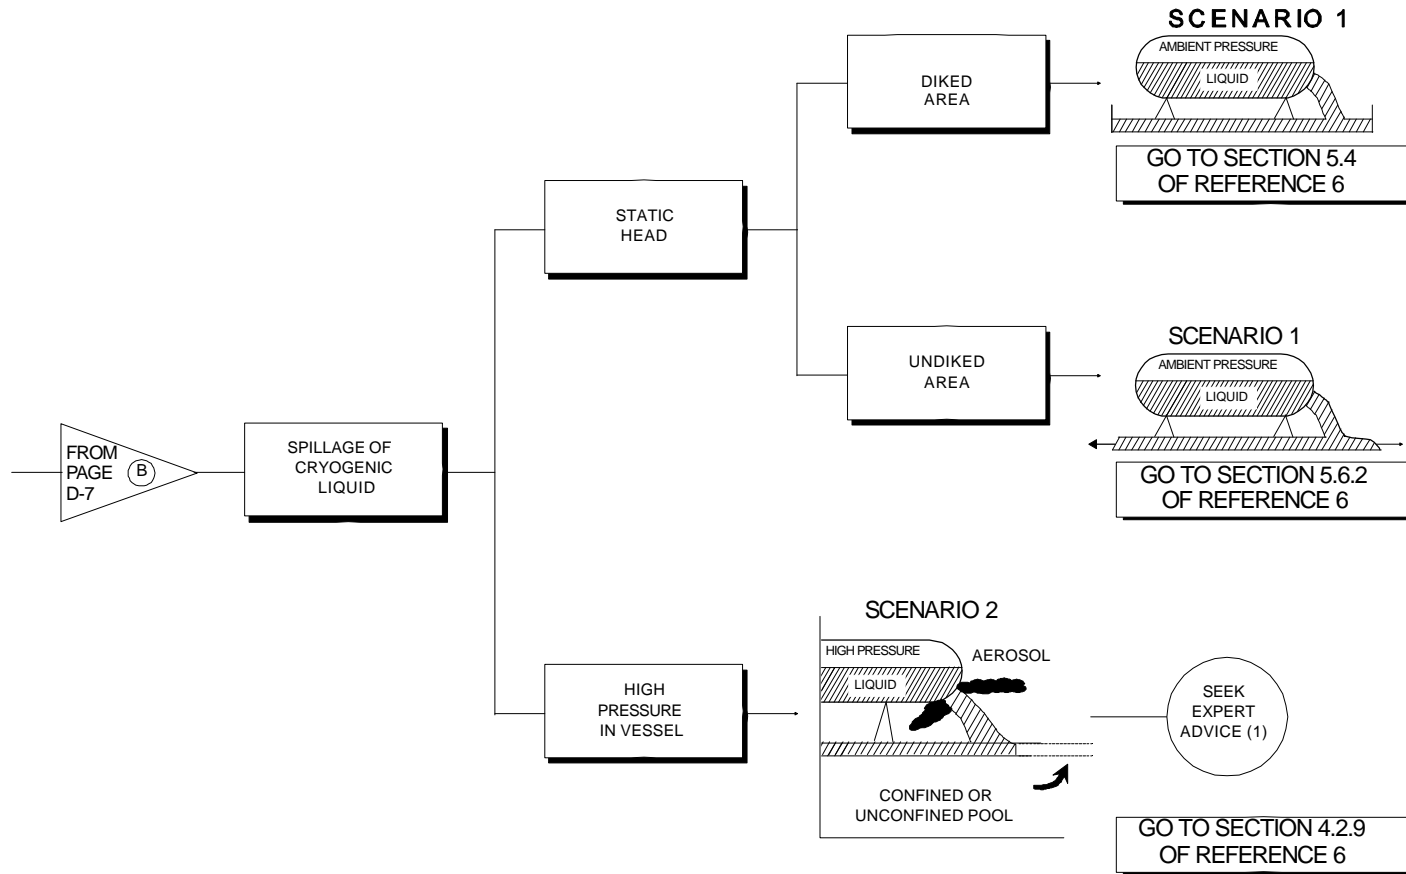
FROM PAGE (B) D-7

SPILLAGE OF CRYOGENIC LIQUID

STATIC HEAD

DIKED AREA

SCENARIO 1

AMBIENT PRESSURE

LIQUID

GO TO SECTION 5.4 OF REFERENCE 6

UNDIKED AREA

SCENARIO 1

AMBIENT PRESSURE

LIQUID

GO TO SECTION 5.6.2 OF REFERENCE 6

HIGH PRESSURE IN VESSEL

SCENARIO 2

HIGH PRESSURE

LIQUID

AEROSOL

CONFINED OR UNCONFINED POOL

SEEK EXPERT ADVICE (1)

GO TO SECTION 4.2.9 OF REFERENCE 6